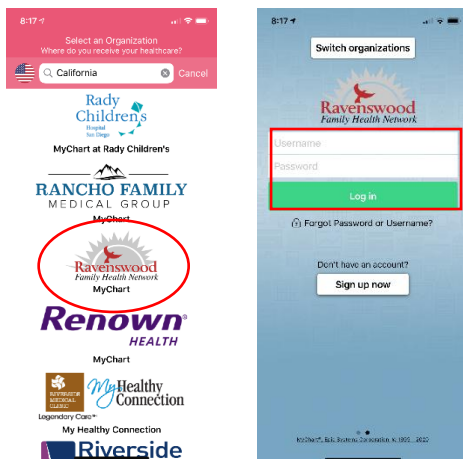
8:17

Select an Organization
Where do you receive your healthcare?

California

Cancel

Rady Children's Hospital San Diego

MyChart at Rady Children's

RANCHO FAMILY MEDICAL GROUP

MyChart

Ravenswood Family Health Network

MyChart

Renown HEALTH

MyChart

RIVERSIDE MEDICAL CLINIC

Legendary Care

My Healthy Connection

My Healthy Connection

Riverside

8:17

Switch organizations

Ravenswood Family Health Network

Username

Password

Log in

Forgot Password or Username?

Don't have an account?

Sign up now

MyChart®, Epic Systems Corporation © 1999 - 2020